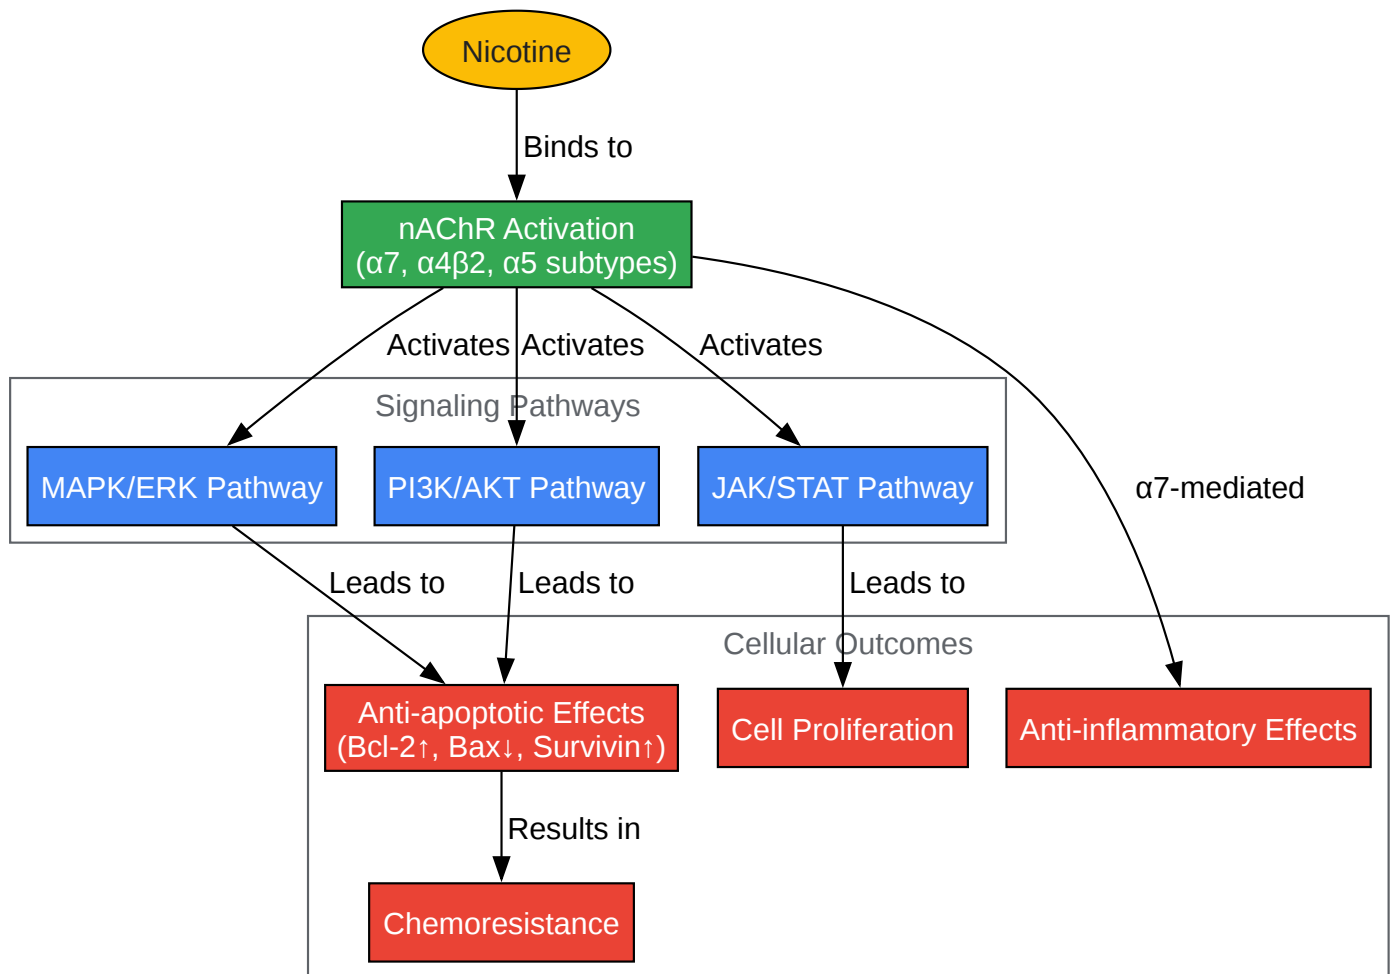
Nicotine

Binds to

nAChR Activation
(α7, α4β2, α5 subtypes)

Activates Activates Activates

Signaling Pathways

MAPK/ERK Pathway

PI3K/AKT Pathway

JAK/STAT Pathway

α7-mediated

Leads to Leads to Leads to

Cellular Outcomes

Anti-apoptotic Effects
(Bcl-2↑, Bax↓, Survivin↑)

Cell Proliferation

Anti-inflammatory Effects

Results in

Chemoresistance